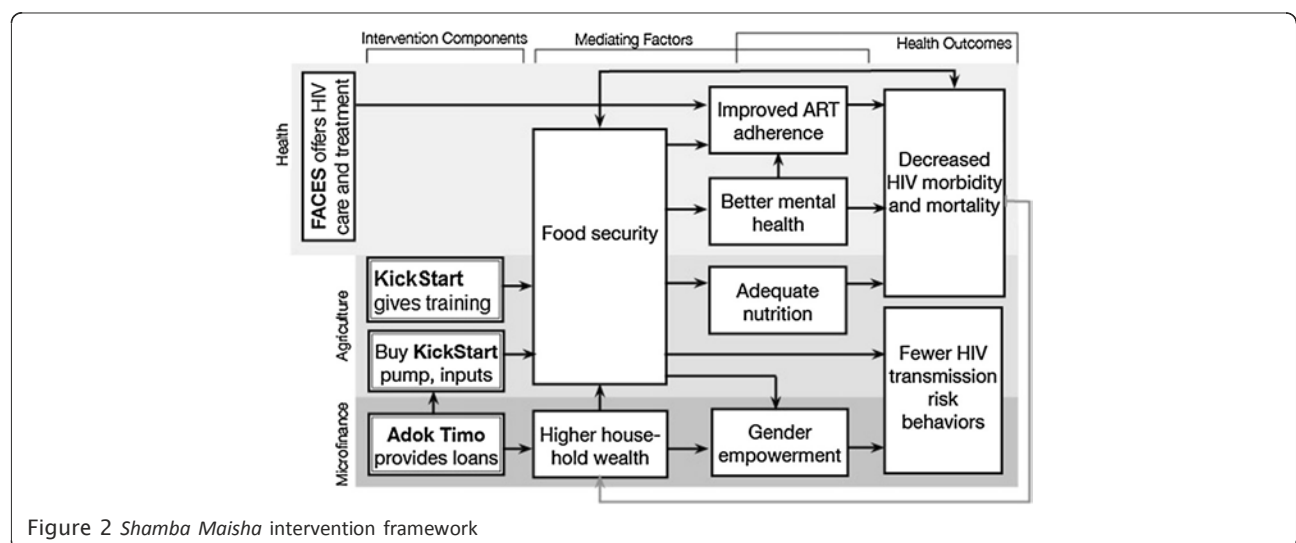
Intervention Components

Mediating Factors

Health Outcomes

Health

FACES offers HIV care and treatment

Improved ART adherence

Decreased HIV morbidity and mortality

Food security

Better mental health

Agriculture

KickStart gives training

Adequate nutrition

Buy KickStart pump, inputs

Fewer HIV transmission risk behaviors

Microfinance

Adok Timo provides loans

Higher household wealth

Gender empowerment

Figure 2 Shamba Maisha intervention framework